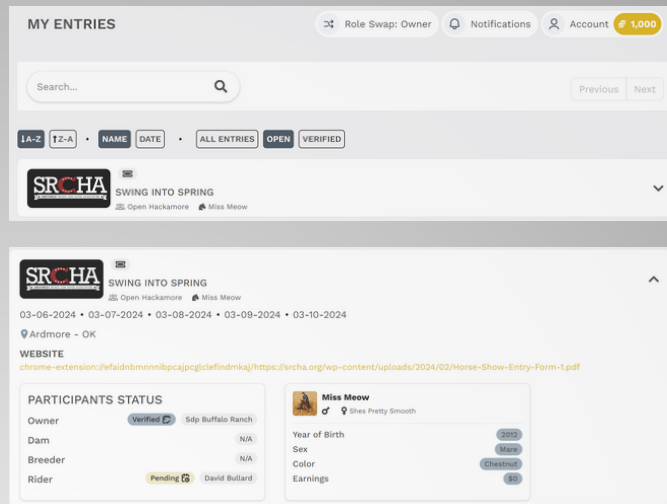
MY ENTRIES

Role Swap: Owner Notifications Account 1,000

Search...

Previous Next

A-Z Z-A • NAME DATE • ALL ENTRIES OPEN VERIFIED

SRCHA

SWING INTO SPRING

Open Hackamore Miss Meow

SRCHA

SWING INTO SPRING

Open Hackamore Miss Meow

03-06-2024 • 03-07-2024 • 03-08-2024 • 03-09-2024 • 03-10-2024

Ardmore - OK

WEBSITE

chrome-extension://efaidnbmnnnibpcajpcglclefindmkaj/https://srcha.org/wp-content/uploads/2024/02/Horse-Show-Entry-Form-1.pdf

PARTICIPANTS STATUS

| | | |
|---|---|---|
| Owner | Verified | Sdp Buffalo Ranch |
| Dam | | N/A |
| Breeder | | N/A |
| Rider | Pending | David Bullard |

Miss Meow

Shes Pretty Smooth

| | |
|---|---|
| Year of Birth | 2012 |
| Sex | Mare |
| Color | Chestnut |
| Earnings | $0 |